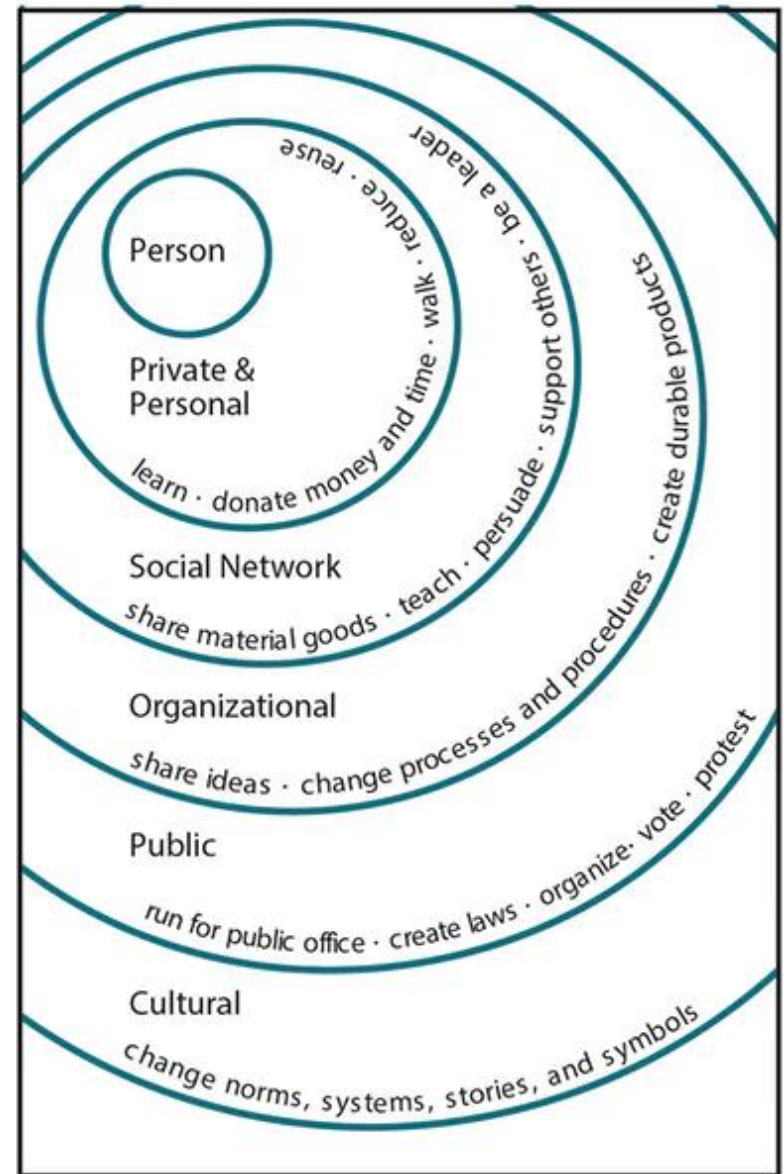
Person

Private & Personal

learn · donate money and time · walk · reduce · reuse

Social Network

share material goods · teach · persuade · support others · be a leader

Organizational

share ideas · change processes and procedures · create durable products

Public

run for public office · create laws · organize· vote · protest

Cultural

change norms, systems, stories, and symbols